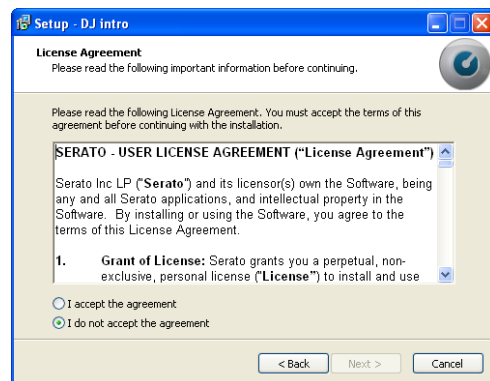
Setup - DJ intro

License Agreement
Please read the following important information before continuing.

Please read the following License Agreement. You must accept the terms of this agreement before continuing with the installation.

SERATO - USER LICENSE AGREEMENT ("License Agreement")

Serato Inc LP ("Serato") and its licensor(s) own the Software, being any and all Serato applications, and intellectual property in the Software. By installing or using the Software, you agree to the terms of this License Agreement.

1. Grant of License: Serato grants you a perpetual, non-exclusive, personal license ("License") to install and use

I accept the agreement
I do not accept the agreement

< Back Next > Cancel